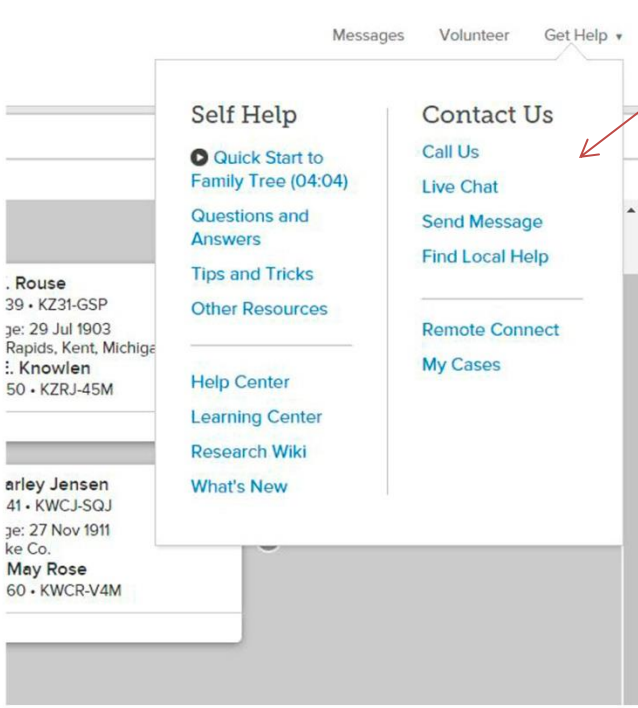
Messages Volunteer Get Help ▾

Self Help

Quick Start to Family Tree (04:04)

Questions and Answers

Tips and Tricks

Other Resources

Help Center

Learning Center

Research Wiki

What's New

Contact Us

Call Us

Live Chat

Send Message

Find Local Help

Remote Connect

My Cases

. Rouse
39 • KZ31-GSP
ge: 29 Jul 1903
Rapids, Kent, Michiga
E. Knowlen
50 • KZRJ-45M

arley Jensen
41 • KWCJ-SQJ
ge: 27 Nov 1911
ke Co.
May Rose
60 • KWCR-V4M